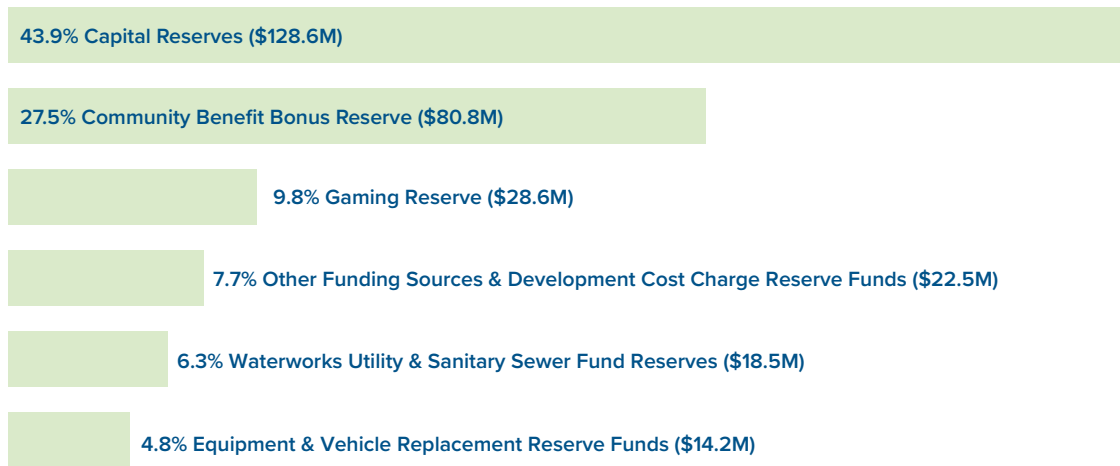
43.9% Capital Reserves ($128.6M)

27.5% Community Benefit Bonus Reserve ($80.8M)

9.8% Gaming Reserve ($28.6M)

7.7% Other Funding Sources & Development Cost Charge Reserve Funds ($22.5M)

6.3% Waterworks Utility & Sanitary Sewer Fund Reserves ($18.5M)

4.8% Equipment & Vehicle Replacement Reserve Funds ($14.2M)